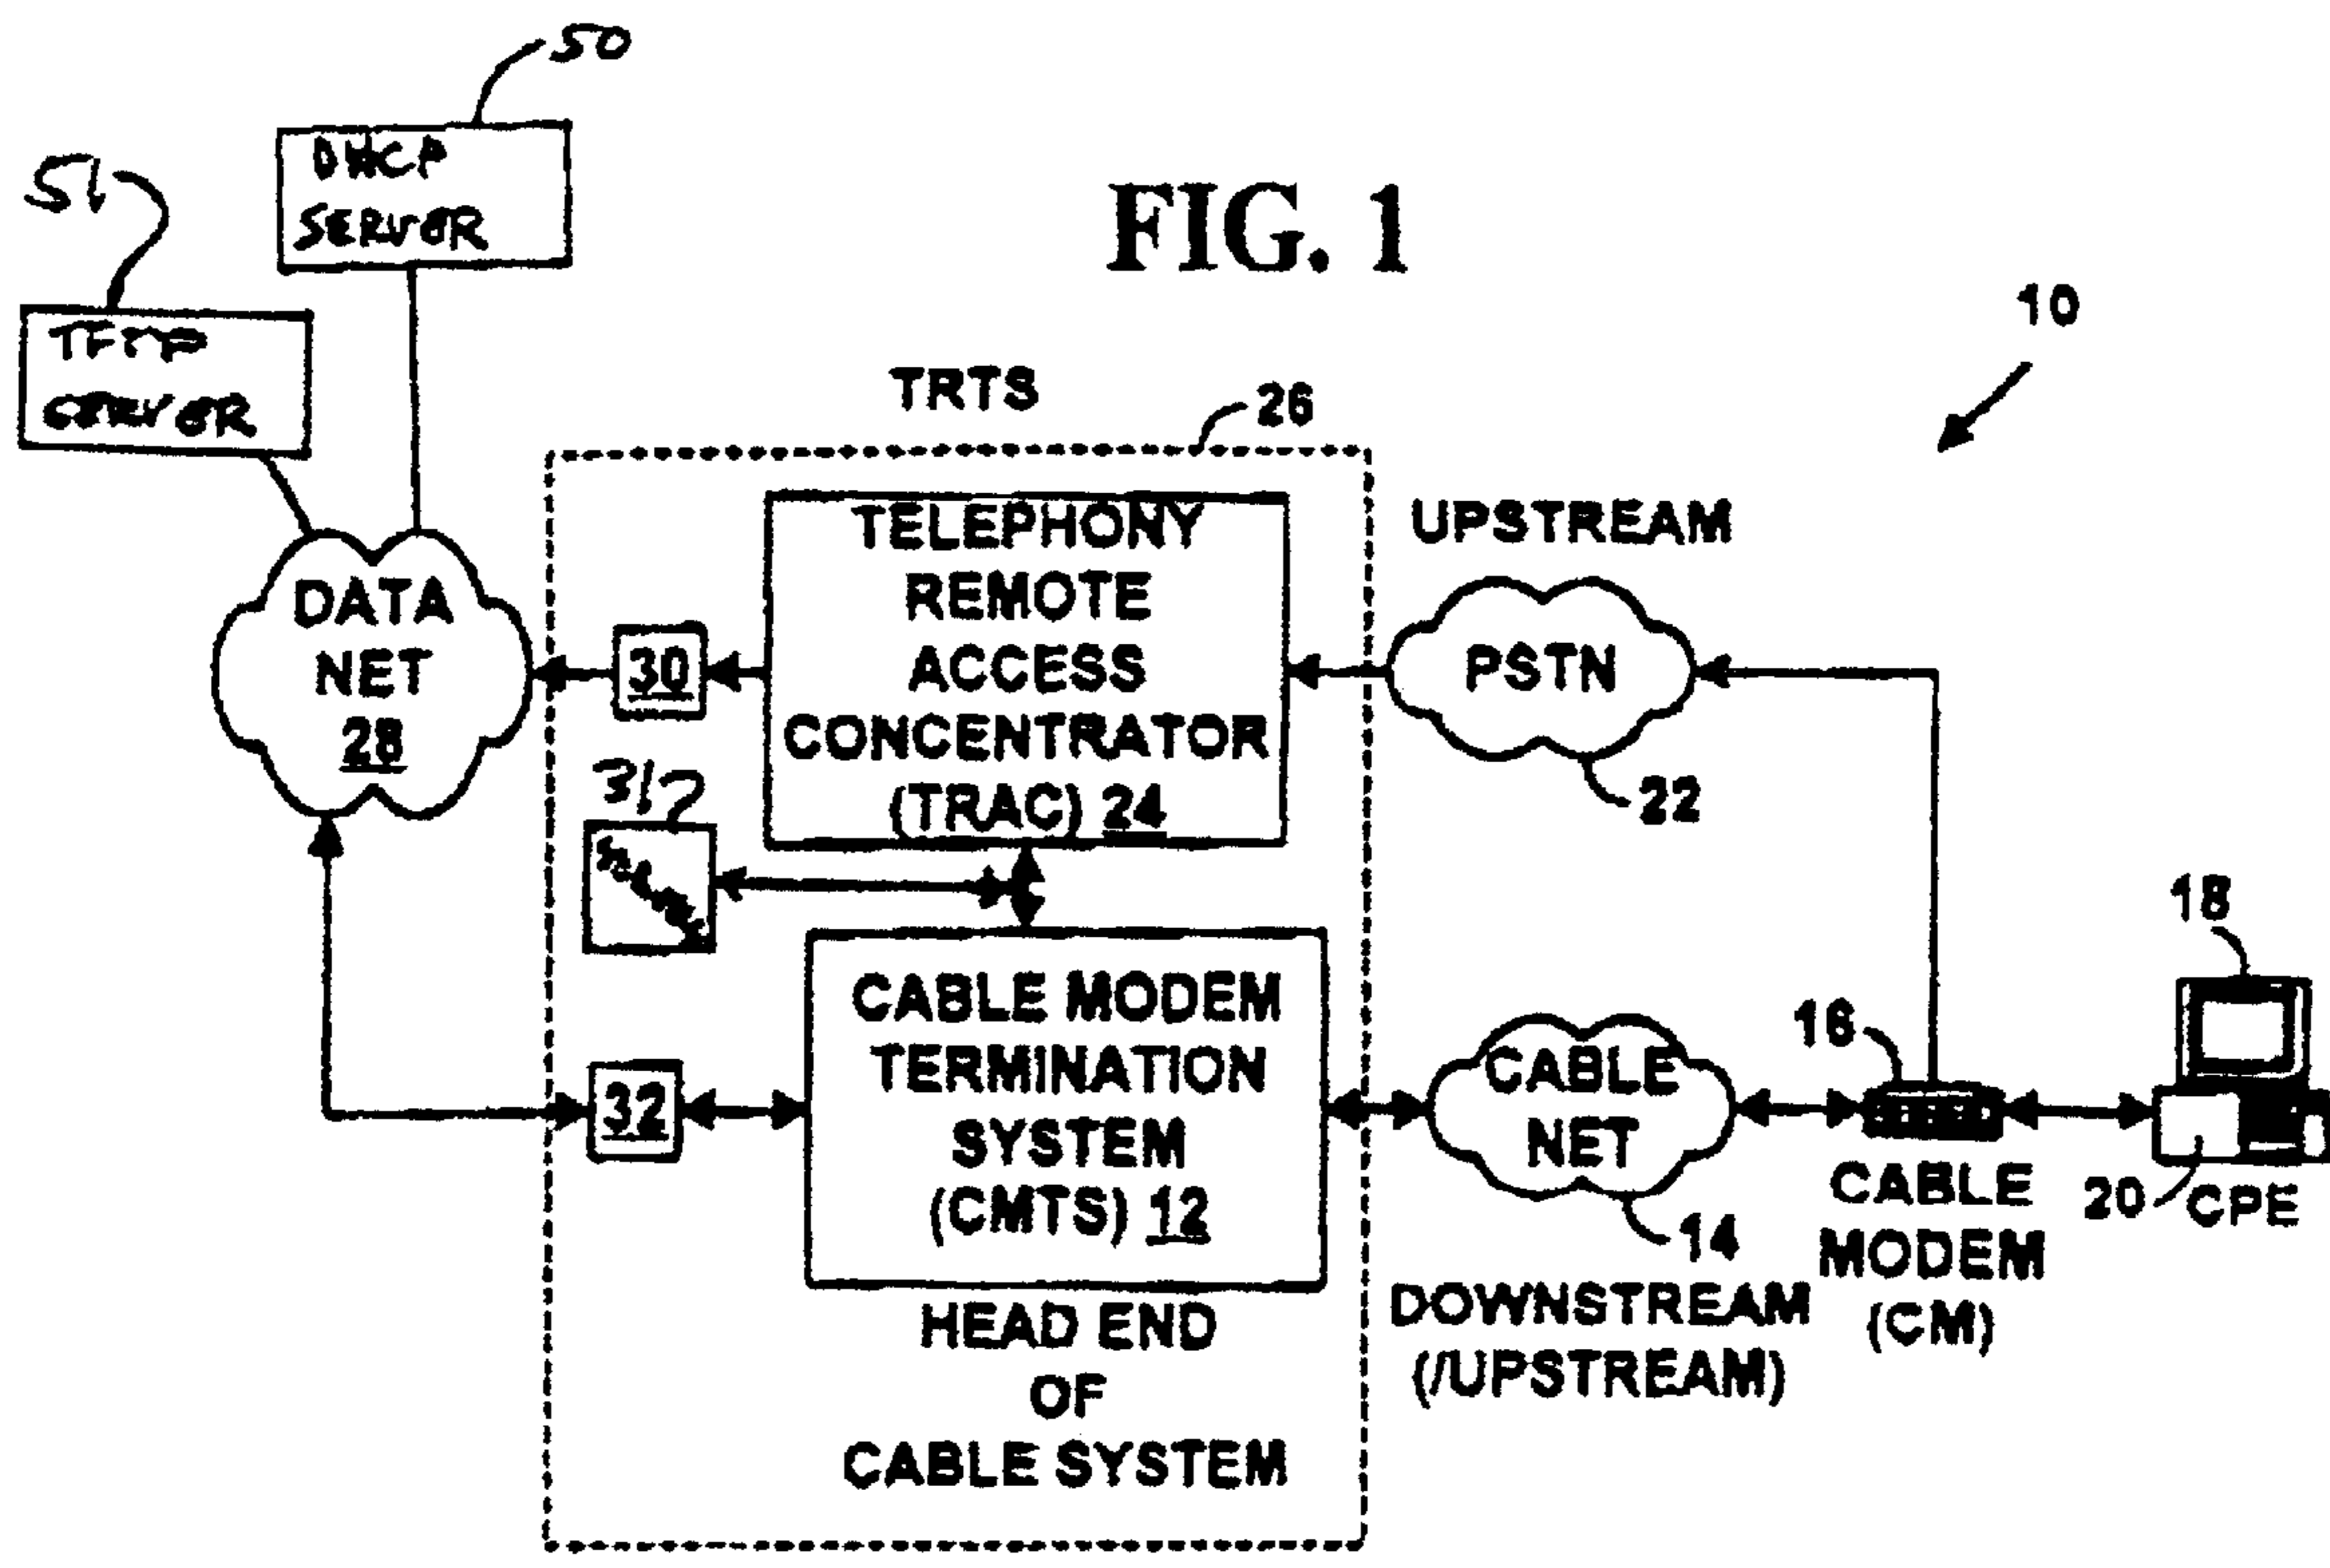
50

DHCP SERVER

51

TFTP SERVER

FIG. 1

10

TRTS

26

DATA NET 28

30

TELEPHONY REMOTE ACCESS CONCENTRATOR (TRAC) 24

UPSTREAM

PSTN

22

312

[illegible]

CABLE MODEM TERMINATION SYSTEM (CMTS) 12

32

CABLE NET

14

16

18

CABLE MODEM (CM)

20

CPE

HEAD END OF CABLE SYSTEM

DOWNSTREAM (/UPSTREAM)